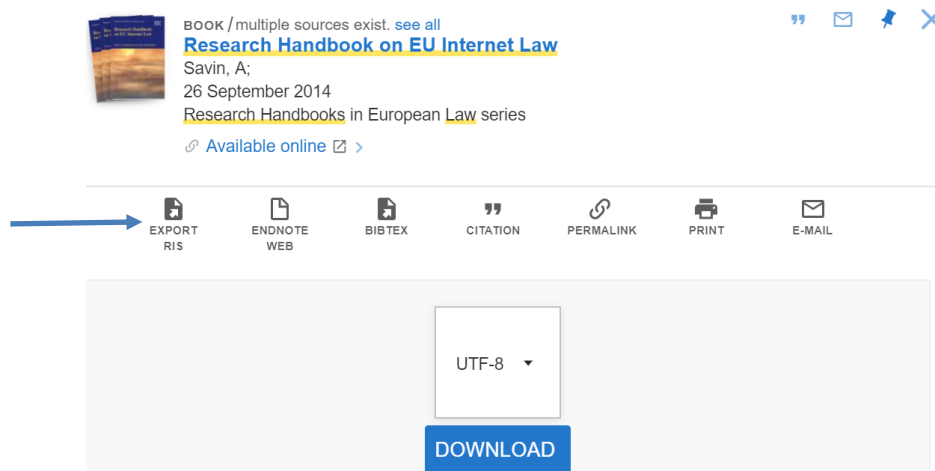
BOOK / multiple sources exist. see all

Research Handbook on EU Internet Law

Savin, A;

26 September 2014

Research Handbooks in European Law series

Available online

EXPORT RIS

ENDNOTE WEB

BIBTEX

CITATION

PERMALINK

PRINT

E-MAIL

UTF-8

DOWNLOAD